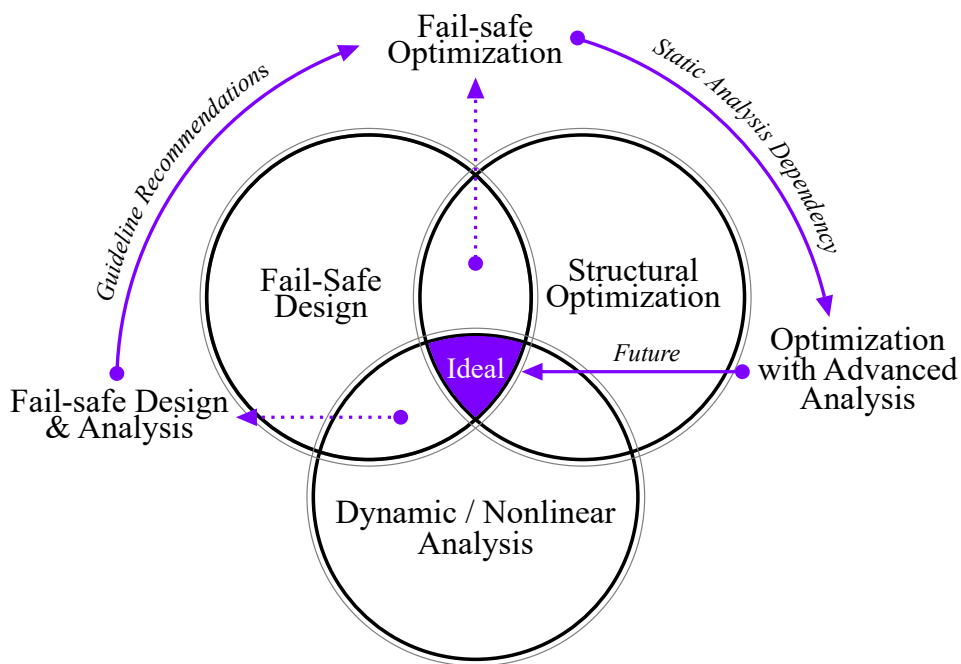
Fail-safe Optimization

Guideline Recommendations

Static Analysis Dependency

Fail-Safe Design

Structural Optimization

Ideal

Future

Optimization with Advanced Analysis

Fail-safe Design & Analysis

Dynamic / Nonlinear Analysis